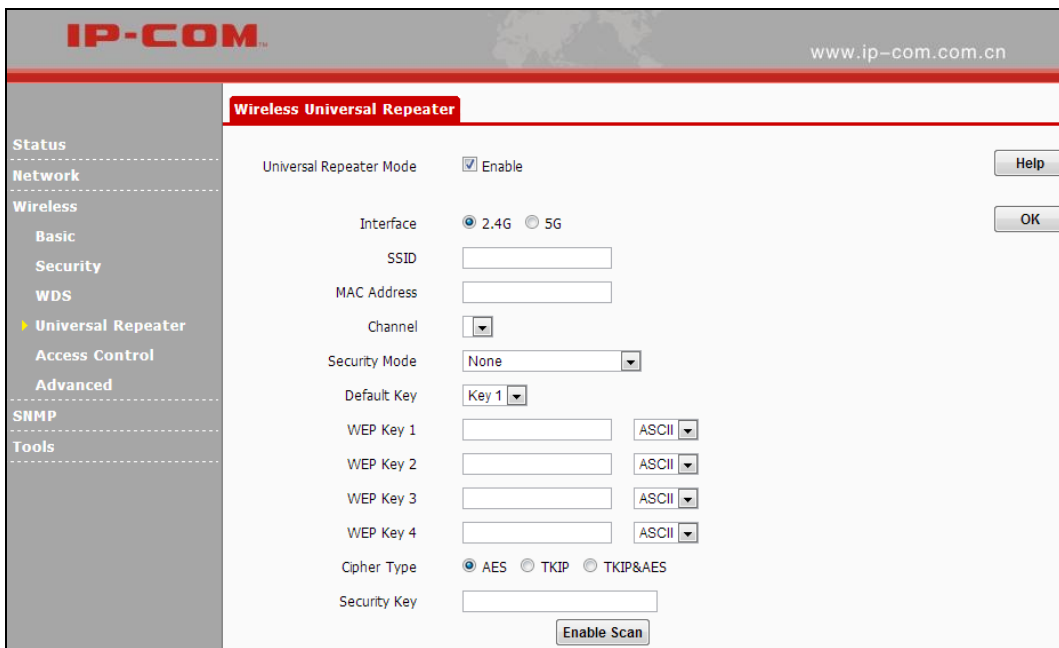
IP-COM

www.ip-com.com.cn

Wireless Universal Repeater

Status
Network
Wireless
Basic
Security
WDS
Universal Repeater
Access Control
Advanced
SNMP
Tools

Universal Repeater Mode ☑ Enable

Help

Interface ◉ 2.4G ○ 5G

OK

SSID

MAC Address

Channel

Security Mode None

Default Key Key 1

WEP Key 1 ASCII

WEP Key 2 ASCII

WEP Key 3 ASCII

WEP Key 4 ASCII

Cipher Type ◉ AES ○ TKIP ○ TKIP&AES

Security Key

Enable Scan